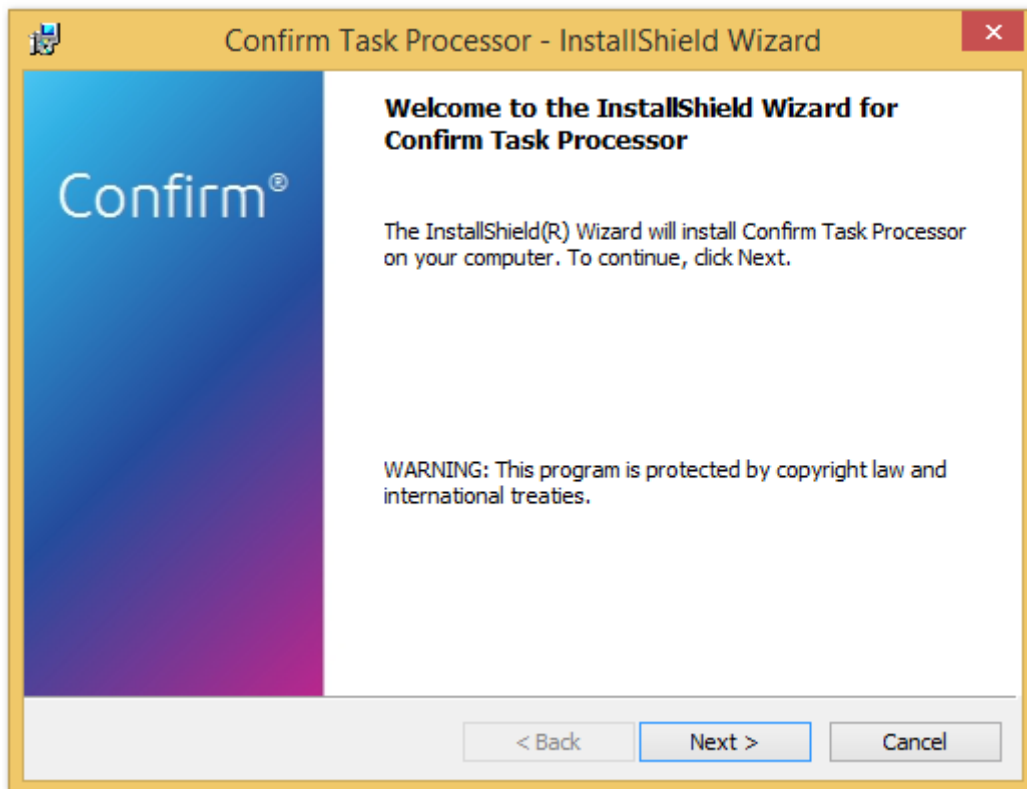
Confirm Task Processor - InstallShield Wizard

Confirm®

Welcome to the InstallShield Wizard for Confirm Task Processor

The InstallShield(R) Wizard will install Confirm Task Processor on your computer. To continue, click Next.

WARNING: This program is protected by copyright law and international treaties.

< Back
Next >
Cancel